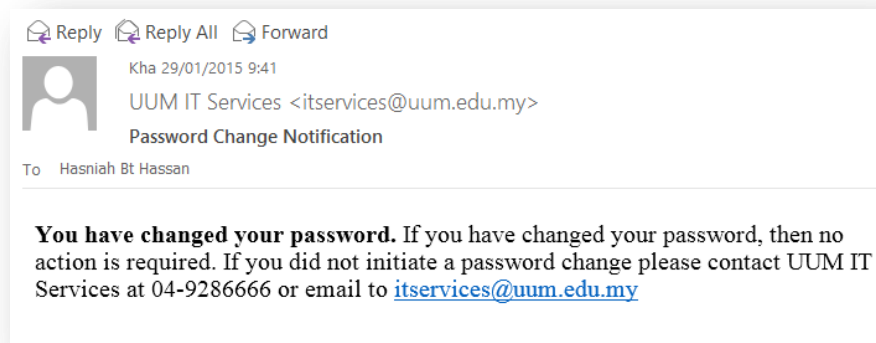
Reply  Reply All  Forward

Kha 29/01/2015 9:41
UUM IT Services <itservices@uum.edu.my>
Password Change Notification

To  Hasniah Bt Hassan

**You have changed your password.** If you have changed your password, then no action is required. If you did not initiate a password change please contact UUM IT Services at 04-9286666 or email to itservices@uum.edu.my